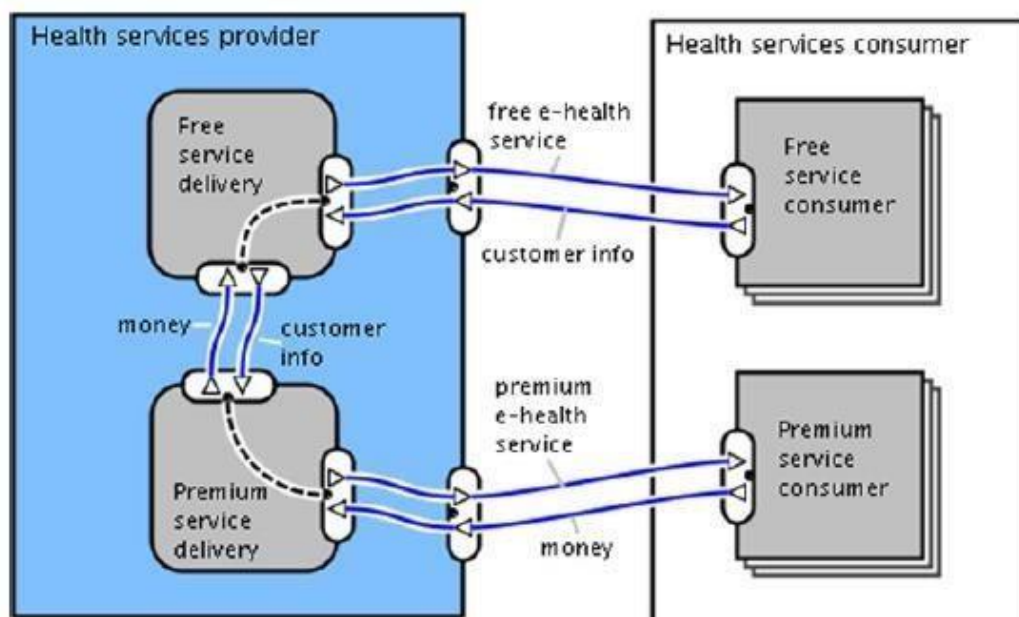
Health services provider

Free service delivery

money

customer info

Premium service delivery

free e-health service

customer info

premium e-health service

money

Health services consumer

Free service consumer

Premium service consumer